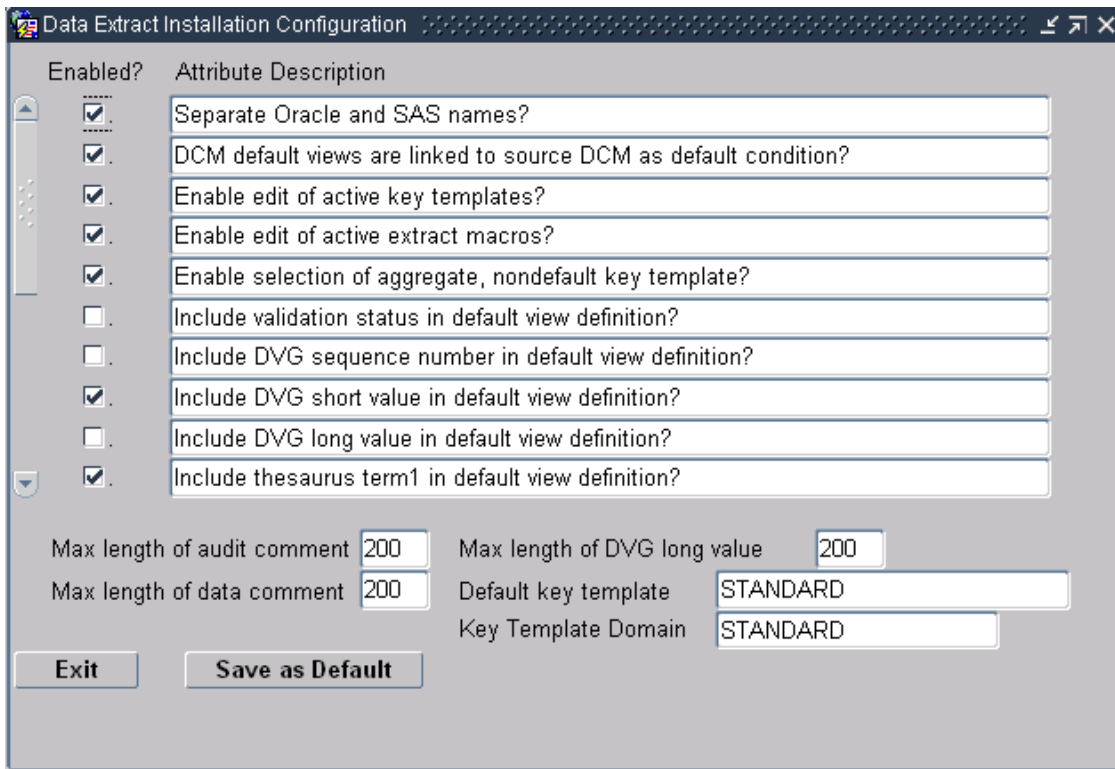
Data Extract Installation Configuration

Enabled? Attribute Description

| Enabled? | Attribute Description |
|---|---|
| ☑ | Separate Oracle and SAS names? |
| ☑ | DCM default views are linked to source DCM as default condition? |
| ☑ | Enable edit of active key templates? |
| ☑ | Enable edit of active extract macros? |
| ☑ | Enable selection of aggregate, nondefault key template? |
| ☐ | Include validation status in default view definition? |
| ☐ | Include DVG sequence number in default view definition? |
| ☑ | Include DVG short value in default view definition? |
| ☐ | Include DVG long value in default view definition? |
| ☑ | Include thesaurus term1 in default view definition? |

Max length of audit comment 200
Max length of data comment 200
Max length of DVG long value 200
Default key template STANDARD
Key Template Domain STANDARD

Exit
Save as Default